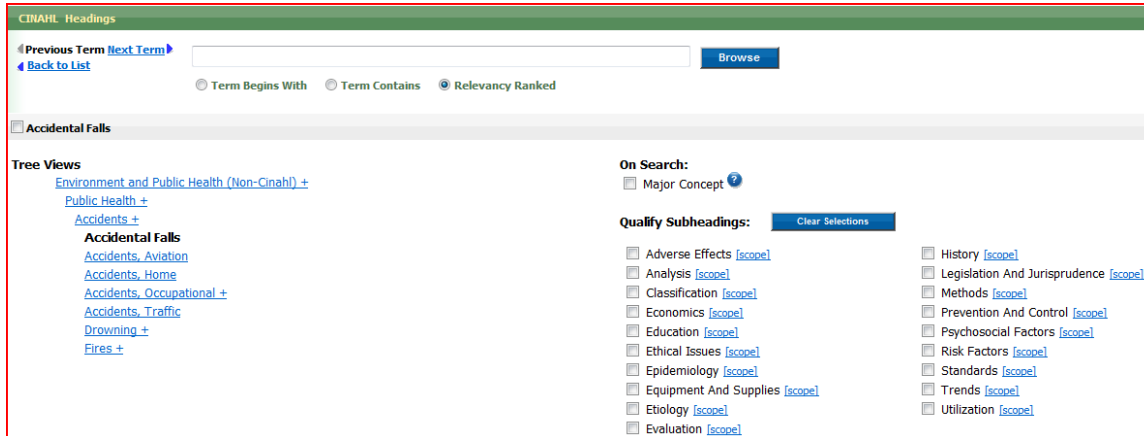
CINAHL Headings

Previous Term Next Term
Back to List

Browse

Term Begins With Term Contains Relevancy Ranked

Accidental Falls

Tree Views
Environment and Public Health (Non-Cinahl) +
Public Health +
Accidents +
Accidental Falls
Accidents, Aviation
Accidents, Home
Accidents, Occupational +
Accidents, Traffic
Drowning +
Fires +

On Search:
Major Concept

Qualify Subheadings: Clear Selections

Adverse Effects [scope]
Analysis [scope]
Classification [scope]
Economics [scope]
Education [scope]
Ethical Issues [scope]
Epidemiology [scope]
Equipment And Supplies [scope]
Etiology [scope]
Evaluation [scope]

History [scope]
Legislation And Jurisprudence [scope]
Methods [scope]
Prevention And Control [scope]
Psychosocial Factors [scope]
Risk Factors [scope]
Standards [scope]
Trends [scope]
Utilization [scope]